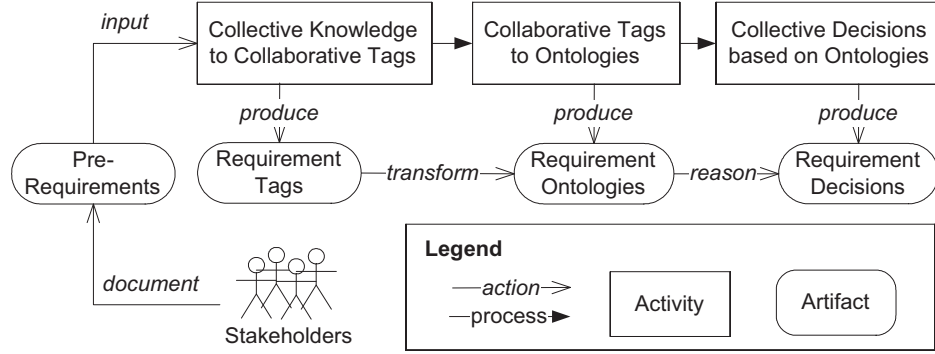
input

Collective Knowledge to Collaborative Tags

Collaborative Tags to Ontologies

Collective Decisions based on Ontologies

produce

produce

produce

Pre-Requirements

Requirement Tags

transform

Requirement Ontologies

reason

Requirement Decisions

document

Stakeholders

Legend

action

process

Activity

Artifact